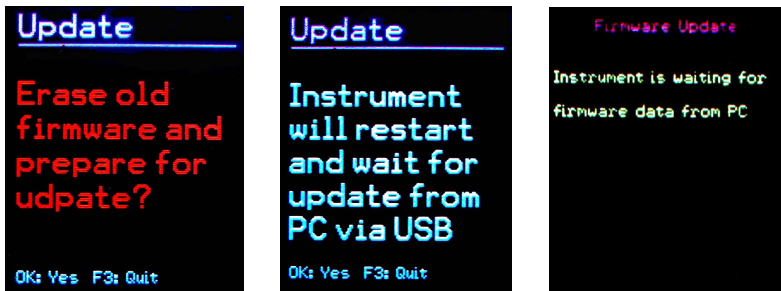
Update

Erase old firmware and prepare for udpate?

OK: Yes F3: Quit

Update

Instrument will restart and wait for update from PC via USB

OK: Yes F3: Quit

Firmware Update

Instrument is waiting for firmware data from PC